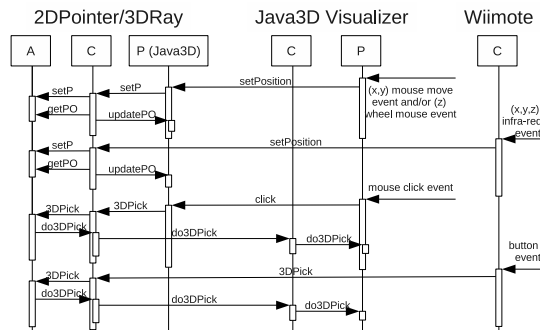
2DPointer/3DRay

Java3D Visualizer

Wiimote

A

C

P (Java3D)

C

P

C

setPosition

setP

setP

(x,y) mouse move event and/or (z) wheel mouse event

getPO

updatePO

(x,y,z) infra-red event

setPosition

setP

getPO

updatePO

mouse click event

click

3DPick

3DPick

do3DPick

do3DPick

do3DPick

button event

3DPick

3DPick

do3DPick

do3DPick

do3DPick